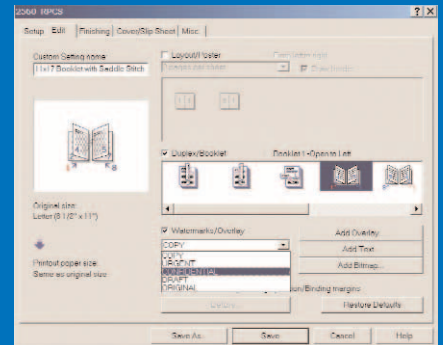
2060 RPCS
?X
Setup Edit Finishing Cover/Slip Sheet Misc

Custom Setting name:
1 to 7 Booklet with Saddle Stitch

Layout/Poster
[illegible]
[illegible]
Draw border

Duplex/Booklet
Booklet 1 - Opens to Left

Original size:
Letter (8 1/2" x 11")

Printout paper size:
Same as original size

Watermarks/Overlay
COPY
COPY
URGENT
CONFIDENTIAL
DRAFT
ORIGINAL

Add Overlay
Add Text
Add Bitmap...
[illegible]on/Binding margins
Details...
Restore Defaults

Save As...
Save
Cancel
Help